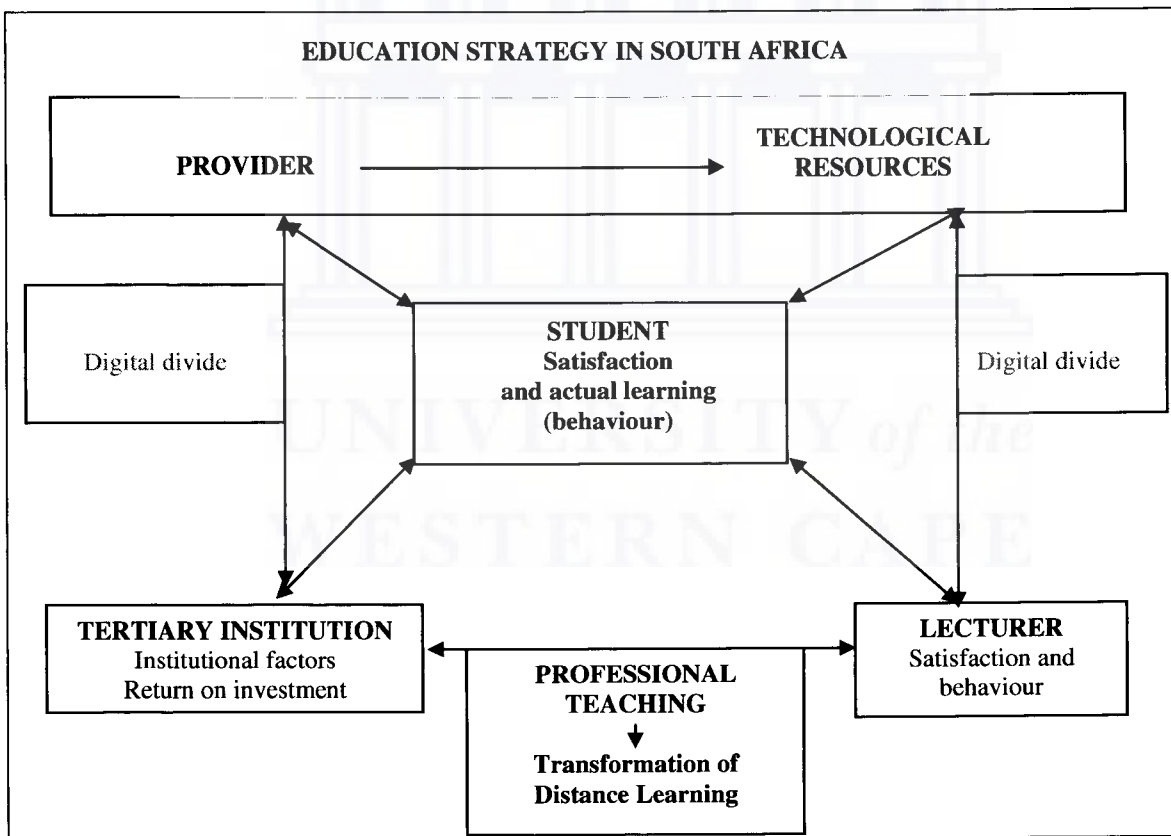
EDUCATION STRATEGY IN SOUTH AFRICA

PROVIDER

TECHNOLOGICAL RESOURCES

Digital divide

STUDENT
Satisfaction and actual learning (behaviour)

Digital divide

UNIVERSITY of the WESTERN CAPE

TERTIARY INSTITUTION
Institutional factors
Return on investment

PROFESSIONAL TEACHING

Transformation of Distance Learning

LECTURER
Satisfaction and behaviour